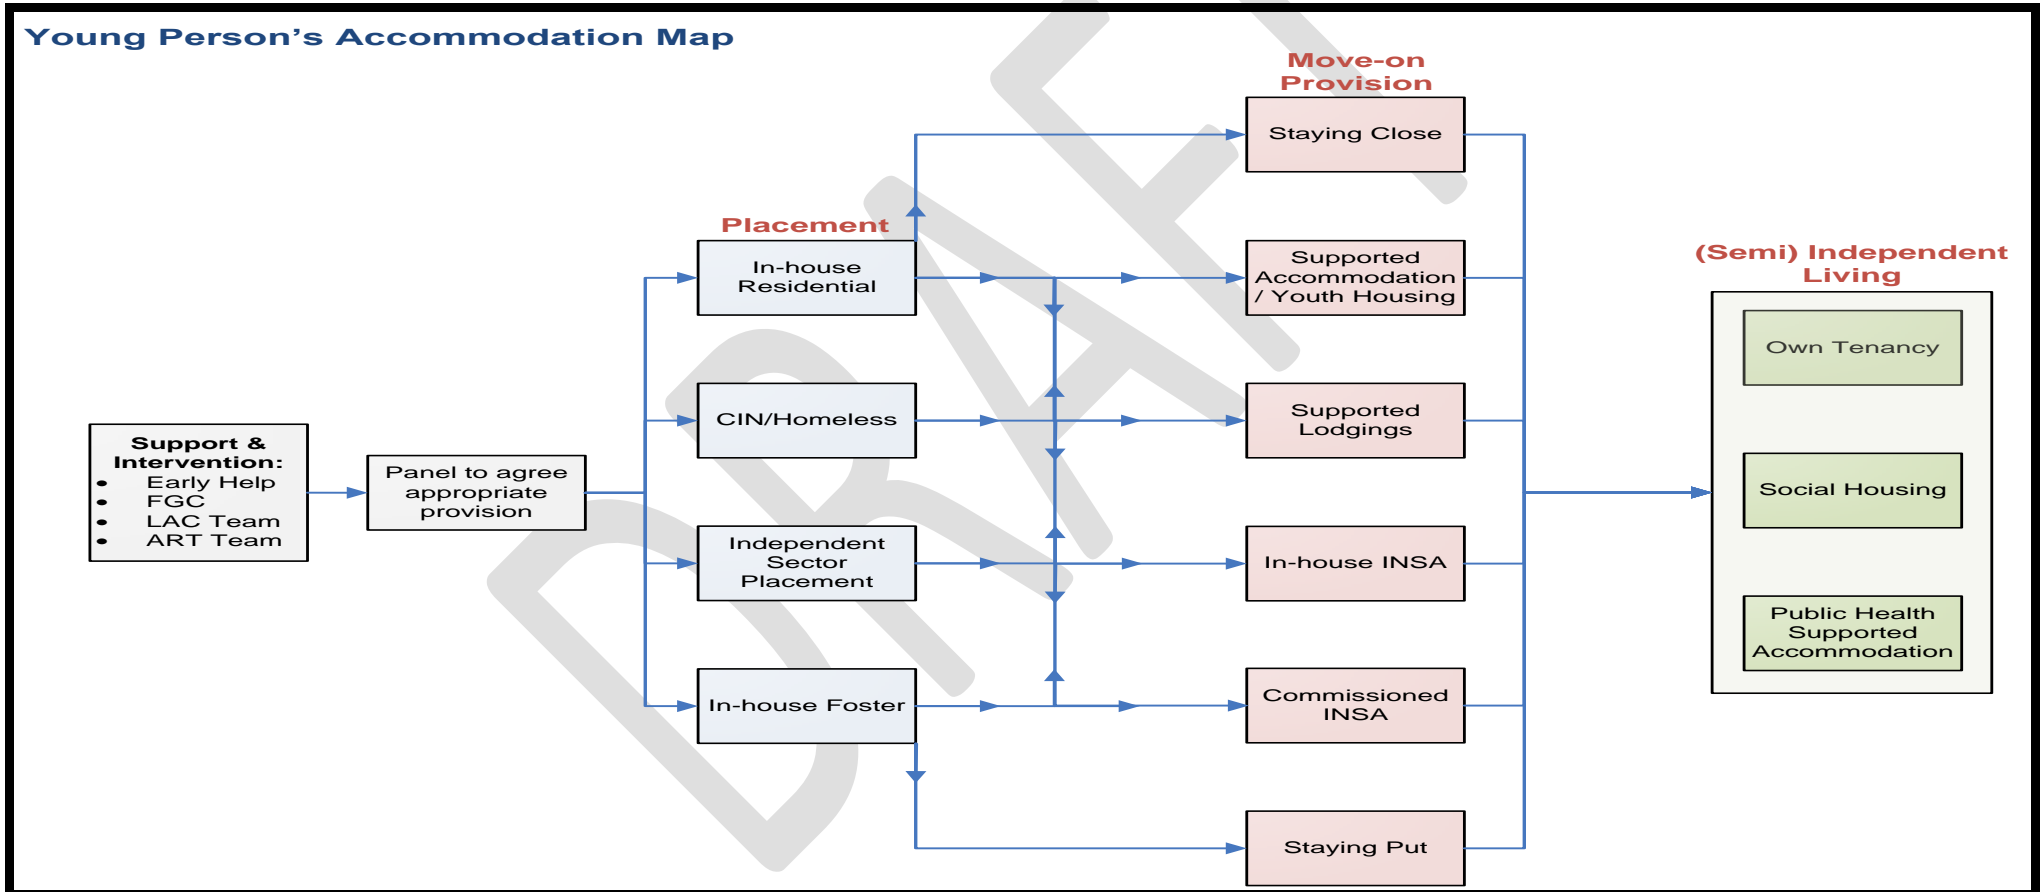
Young Person's Accommodation Map

Support & Intervention:
- Early Help
- FGC
- LAC Team
- ART Team

Panel to agree appropriate provision

Placement

In-house Residential

CIN/Homeless

Independent Sector Placement

In-house Foster

Move-on Provision

Staying Close

Supported Accommodation / Youth Housing

Supported Lodgings

In-house INSA

Commissioned INSA

Staying Put

(Semi) Independent Living

Own Tenancy

Social Housing

Public Health Supported Accommodation

DRAFT